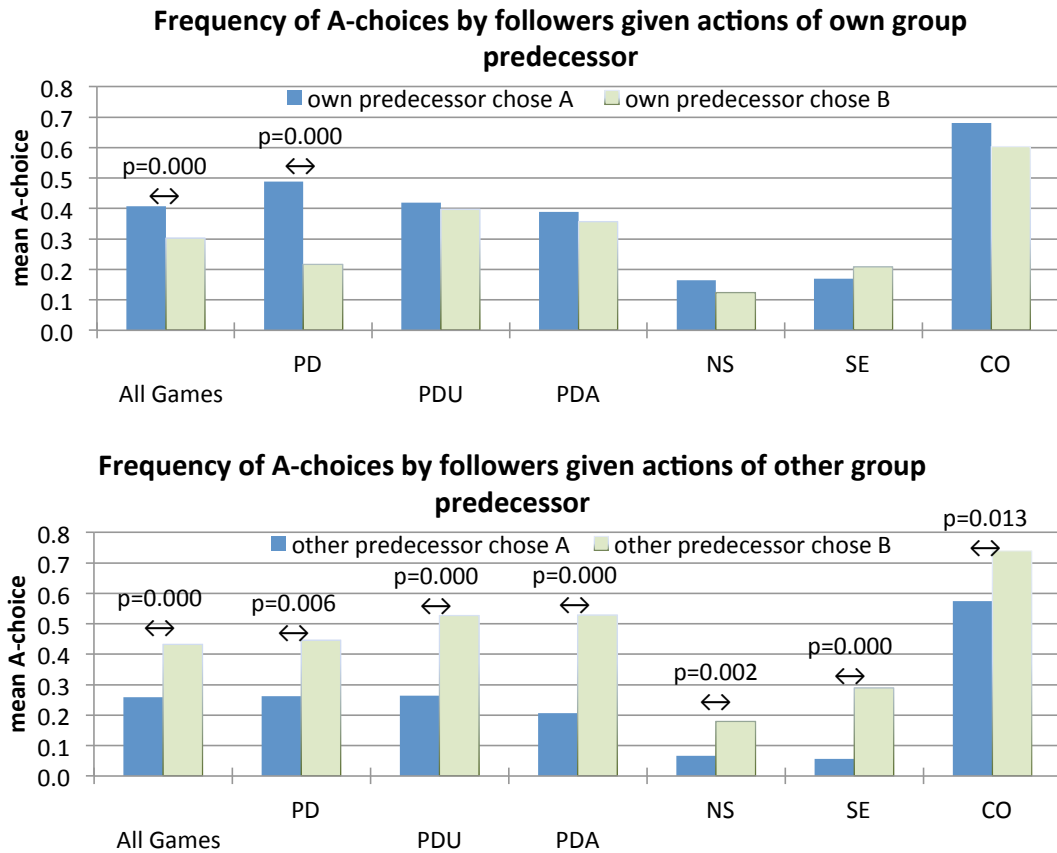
Frequency of A-choices by followers given actions of own group predecessor

own predecessor chose A
own predecessor chose B

mean A-choice

0.8
0.7
0.6
0.5
0.4
0.3
0.2
0.1
0.0

p=0.000
$\leftrightarrow$
p=0.000
$\leftrightarrow$

PD
All Games
PDU
PDA
NS
SE
CO

Frequency of A-choices by followers given actions of other group predecessor

other predecessor chose A
other predecessor chose B

mean A-choice

0.8
0.7
0.6
0.5
0.4
0.3
0.2
0.1
0.0

p=0.000
$\leftrightarrow$
p=0.006
$\leftrightarrow$
p=0.000
$\leftrightarrow$
p=0.000
$\leftrightarrow$
p=0.002
$\leftrightarrow$
p=0.000
$\leftrightarrow$
p=0.013
$\leftrightarrow$

PD
All Games
PDU
PDA
NS
SE
CO